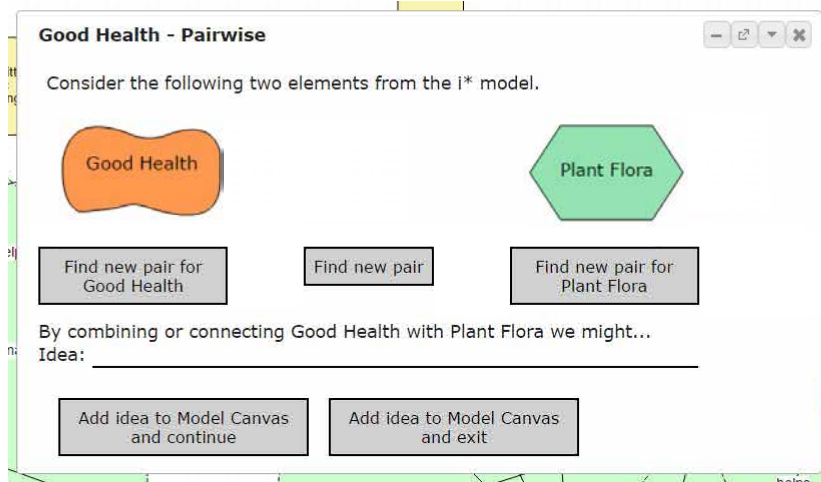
Good Health - Pairwise

Consider the following two elements from the i* model.

Good Health

Plant Flora

Find new pair for Good Health

Find new pair

Find new pair for Plant Flora

By combining or connecting Good Health with Plant Flora we might...
Idea:

Add idea to Model Canvas and continue

Add idea to Model Canvas and exit